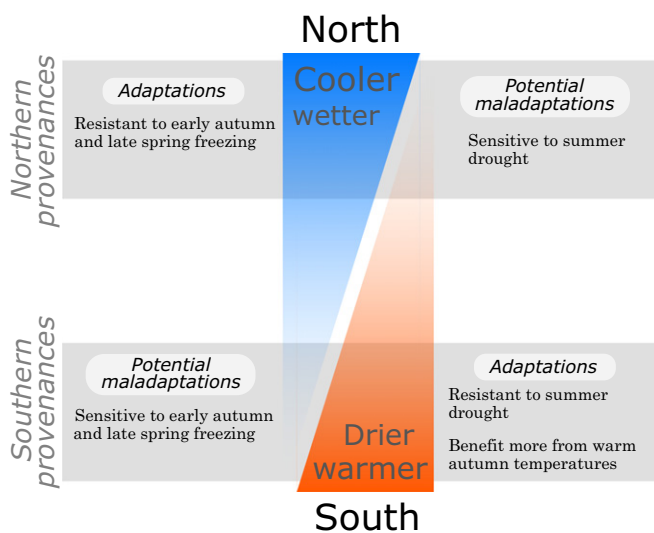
North

Northern provenances

Adaptations

Resistant to early autumn and late spring freezing

Cooler wetter

Potential maladaptations

Sensitive to summer drought

Southern provenances

Potential maladaptations

Sensitive to early autumn and late spring freezing

Drier warmer

Adaptations

Resistant to summer drought

Benefit more from warm autumn temperatures

South